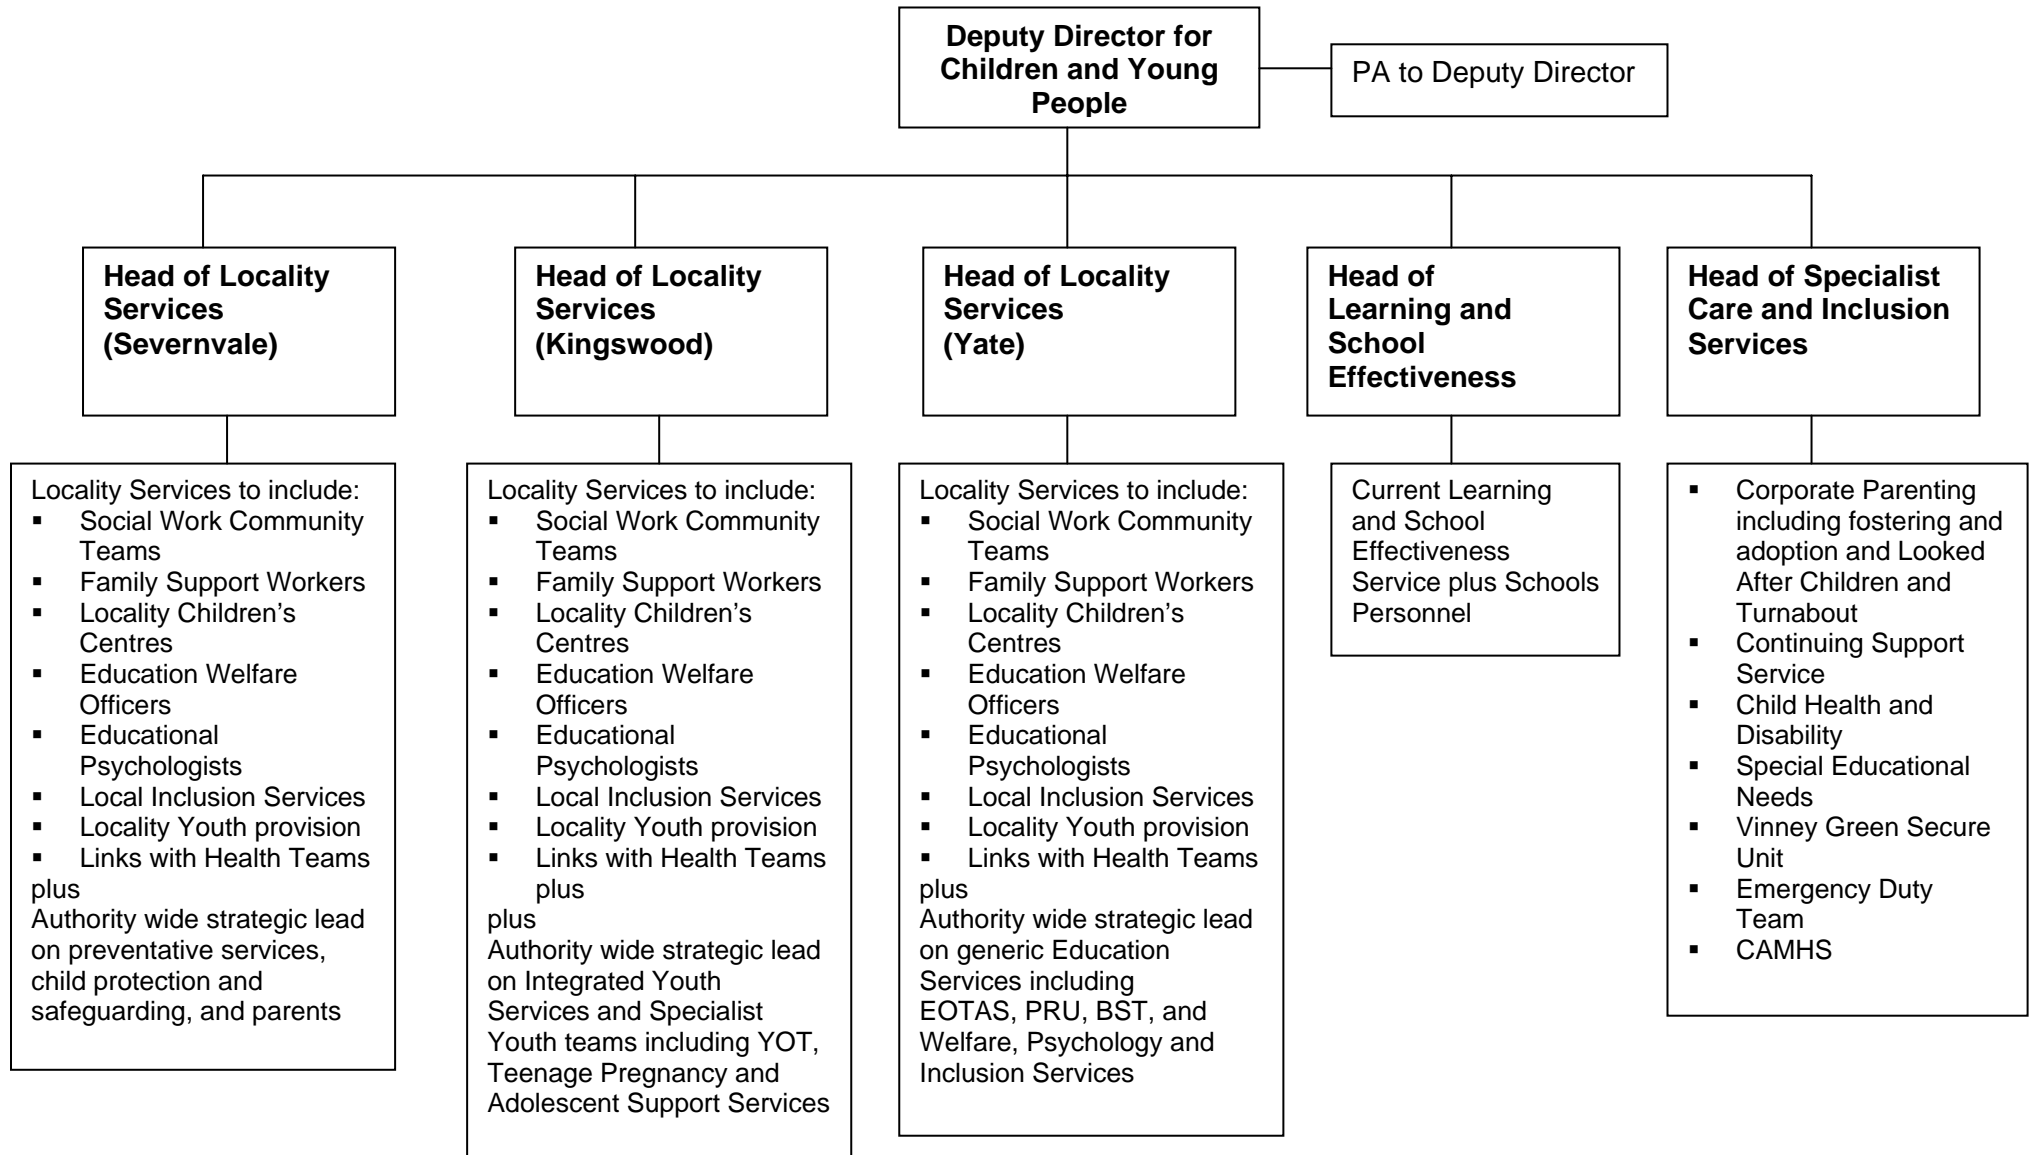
Deputy Director for Children and Young People

PA to Deputy Director

Head of Locality Services (Severnvale)

Locality Services to include:
- Social Work Community Teams
- Family Support Workers
- Locality Children's Centres
- Education Welfare Officers
- Educational Psychologists
- Local Inclusion Services
- Locality Youth provision
- Links with Health Teams

plus
Authority wide strategic lead on preventative services, child protection and safeguarding, and parents

Head of Locality Services (Kingswood)

Locality Services to include:
- Social Work Community Teams
- Family Support Workers
- Locality Children's Centres
- Education Welfare Officers
- Educational Psychologists
- Local Inclusion Services
- Locality Youth provision
- Links with Health Teams plus

plus
Authority wide strategic lead on Integrated Youth Services and Specialist Youth teams including YOT, Teenage Pregnancy and Adolescent Support Services

Head of Locality Services (Yate)

Locality Services to include:
- Social Work Community Teams
- Family Support Workers
- Locality Children's Centres
- Education Welfare Officers
- Educational Psychologists
- Local Inclusion Services
- Locality Youth provision
- Links with Health Teams

plus
Authority wide strategic lead on generic Education Services including EOTAS, PRU, BST, and Welfare, Psychology and Inclusion Services

Head of Learning and School Effectiveness

Current Learning and School Effectiveness Service plus Schools Personnel

Head of Specialist Care and Inclusion Services

- Corporate Parenting including fostering and adoption and Looked After Children and Turnabout
- Continuing Support Service
- Child Health and Disability
- Special Educational Needs
- Vinney Green Secure Unit
- Emergency Duty Team
- CAMHS